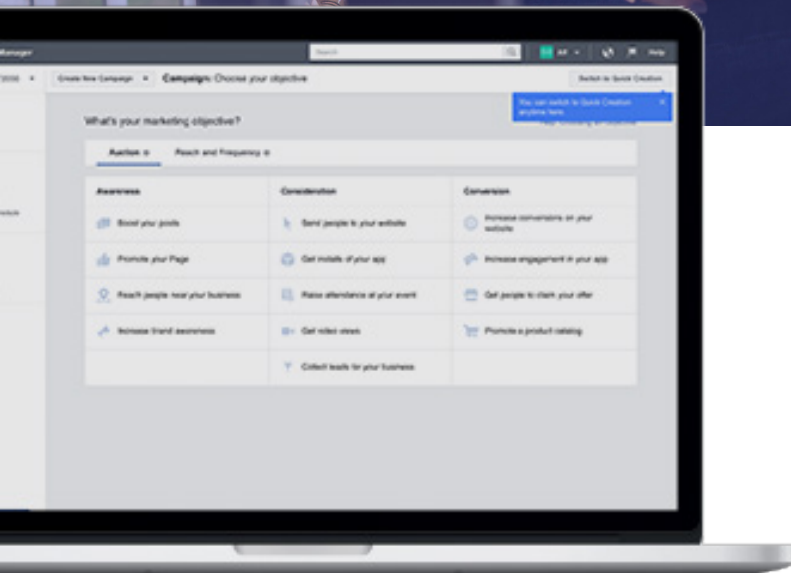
Manager

Search

Help

Create New Campaign

Campaign: Choose your objective

Switch to Quick Creation

You can switch to Quick Creation anytime here.

What's your marketing objective?

Auction

Reach and Frequency

| Awareness | Consideration | Conversion |
|---|---|---|
| Boost your posts | Send people to your website | Increase conversions on your website |
| Promote your Page | Get installs of your app | Increase engagement in your app |
| Reach people near your business | Raise attendance at your event | Get people to claim your offer |
| Increase brand awareness | Get video views | Promote a product catalog |
| | Collect leads for your business | |